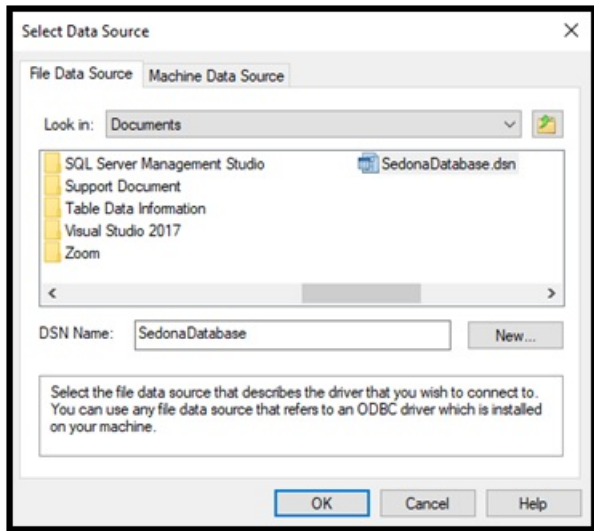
Select Data Source

File Data Source

Machine Data Source

Look in: Documents

SQL Server Management Studio
Support Document
Table Data Information
Visual Studio 2017
Zoom

SedonaDatabase.dsn

DSN Name: SedonaDatabase

New...

Select the file data source that describes the driver that you wish to connect to. You can use any file data source that refers to an ODBC driver which is installed on your machine.

OK

Cancel

Help